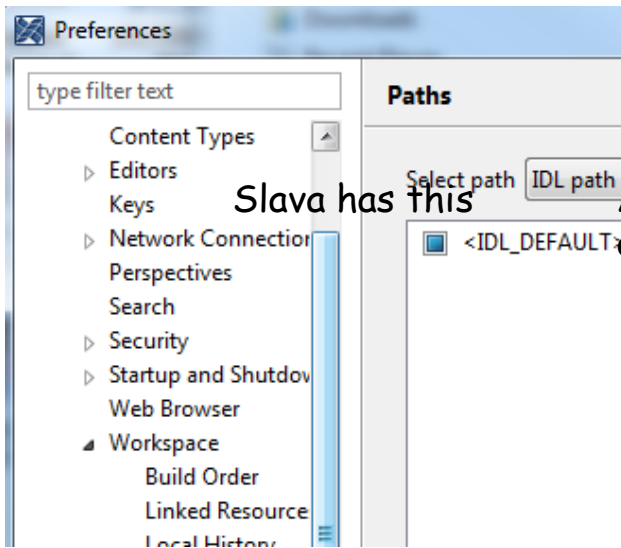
Preferences

type filter text

Content Types
Editors
Keys
Network Connectior
Perspectives
Search
Security
Startup and Shutdov
Web Browser
Workspace
Build Order
Linked Resource
Local History

Paths

Select path IDL path

Slava has this

<IDL_DEFAULT>